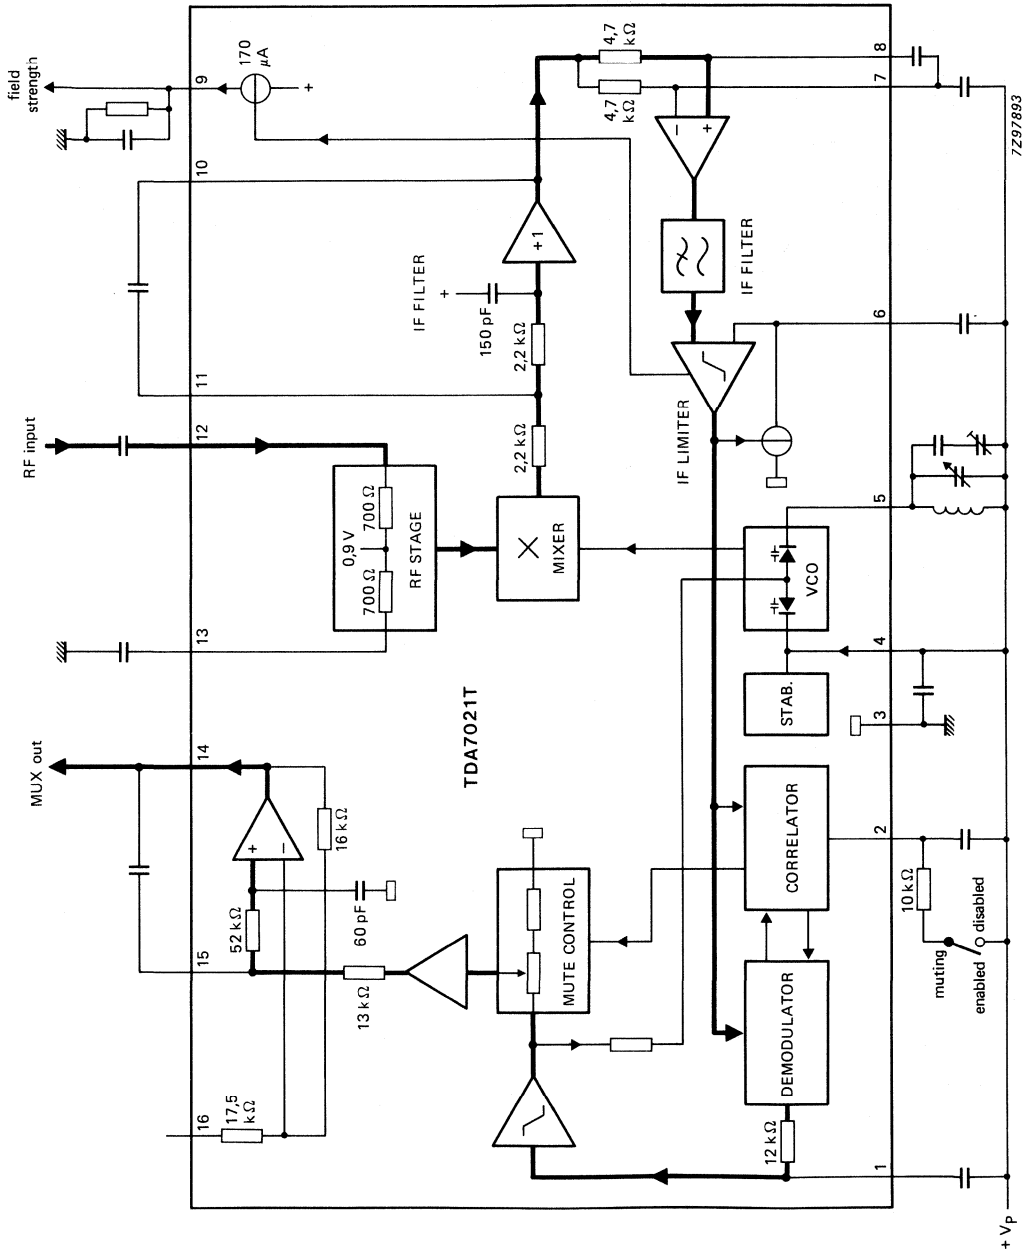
field strength

9

170 μA

+

8

7

4,7 kΩ

4,7 kΩ

7Z97893

10

+1

IF FILTER

+

150 pF

2,2 kΩ

IF FILTER

6

11

IF LIMITER

RF input

12

2,2 kΩ

0,9 V

700 Ω

700 Ω

RF STAGE

MIXER

5

VCO

13

4

STAB.

3

MUX out

14

TDA7021T

16 kΩ

CORRELATOR

2

52 kΩ

60 pF

MUTE CONTROL

10 kΩ

15

13 kΩ

muting

enabled

disabled

DEMODULATOR

16

17,5 kΩ

12 kΩ

1

+ $V_P$